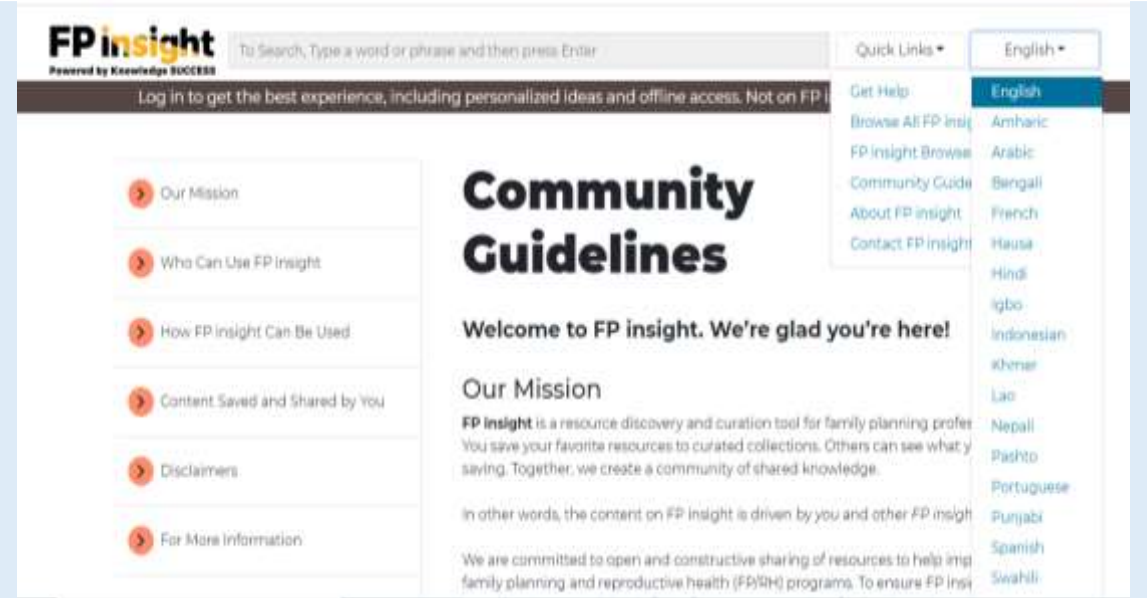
FP insight
Powered by Knowledge SUCCESS

To Search, Type a word or phrase and then press Enter

Quick Links ▾

English ▾

Log in to get the best experience, including personalized ideas and offline access. Not on FP i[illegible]

Get Help
Browse All FP insi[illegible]
FP insight Browse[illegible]
Community Guide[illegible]
About FP insight
Contact FP insight

English
Amharic
Arabic
Bengali
French
Hausa
Hindi
Igbo
Indonesian
Khmer
Lao
Nepali
Pashto
Portuguese
Punjabi
Spanish
Swahili

Our Mission
Who Can Use FP insight
How FP insight Can Be Used
Content Saved and Shared by You
Disclaimers
For More Information

Community Guidelines

Welcome to FP insight. We're glad you're here!

Our Mission

**FP insight** is a resource discovery and curation tool for family planning profes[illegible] You save your favorite resources to curated collections. Others can see what y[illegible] saving. Together, we create a community of shared knowledge.

In other words, the content on FP insight is driven by *you* and other *FP insigh*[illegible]

We are committed to open and constructive sharing of resources to help imp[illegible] family planning and reproductive health (FP/RH) programs. To ensure FP insi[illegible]